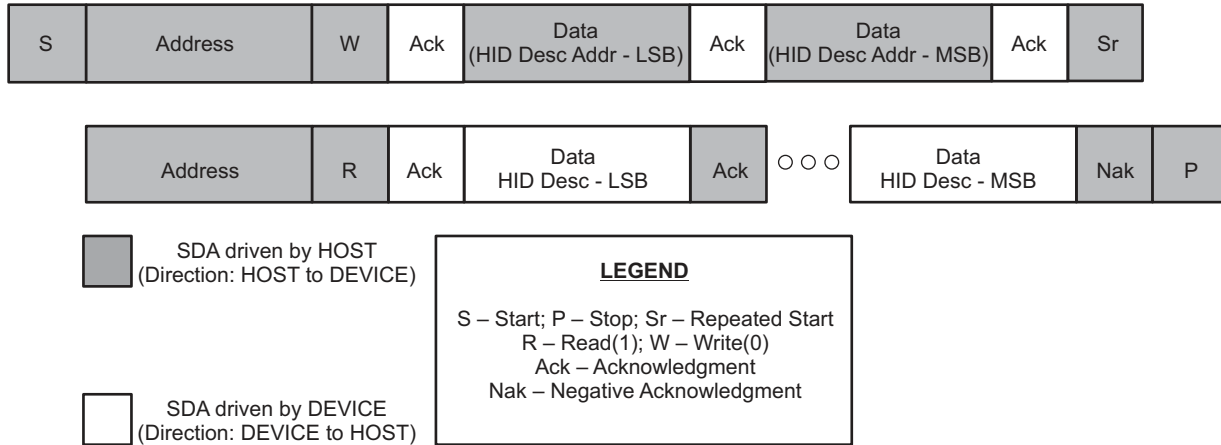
| S | Address | W | Ack | Data (HID Desc Addr - LSB) | Ack | Data (HID Desc Addr - MSB) | Ack | Sr |
|---|---|---|---|---|---|---|---|---|

| Address | R | Ack | Data HID Desc - LSB | Ack | ○○○ | Data HID Desc - MSB | Nak | P |
|---|---|---|---|---|---|---|---|---|

SDA driven by HOST (Direction: HOST to DEVICE)

SDA driven by DEVICE (Direction: DEVICE to HOST)

LEGEND

S – Start; P – Stop; Sr – Repeated Start
R – Read(1); W – Write(0)
Ack – Acknowledgment
Nak – Negative Acknowledgment